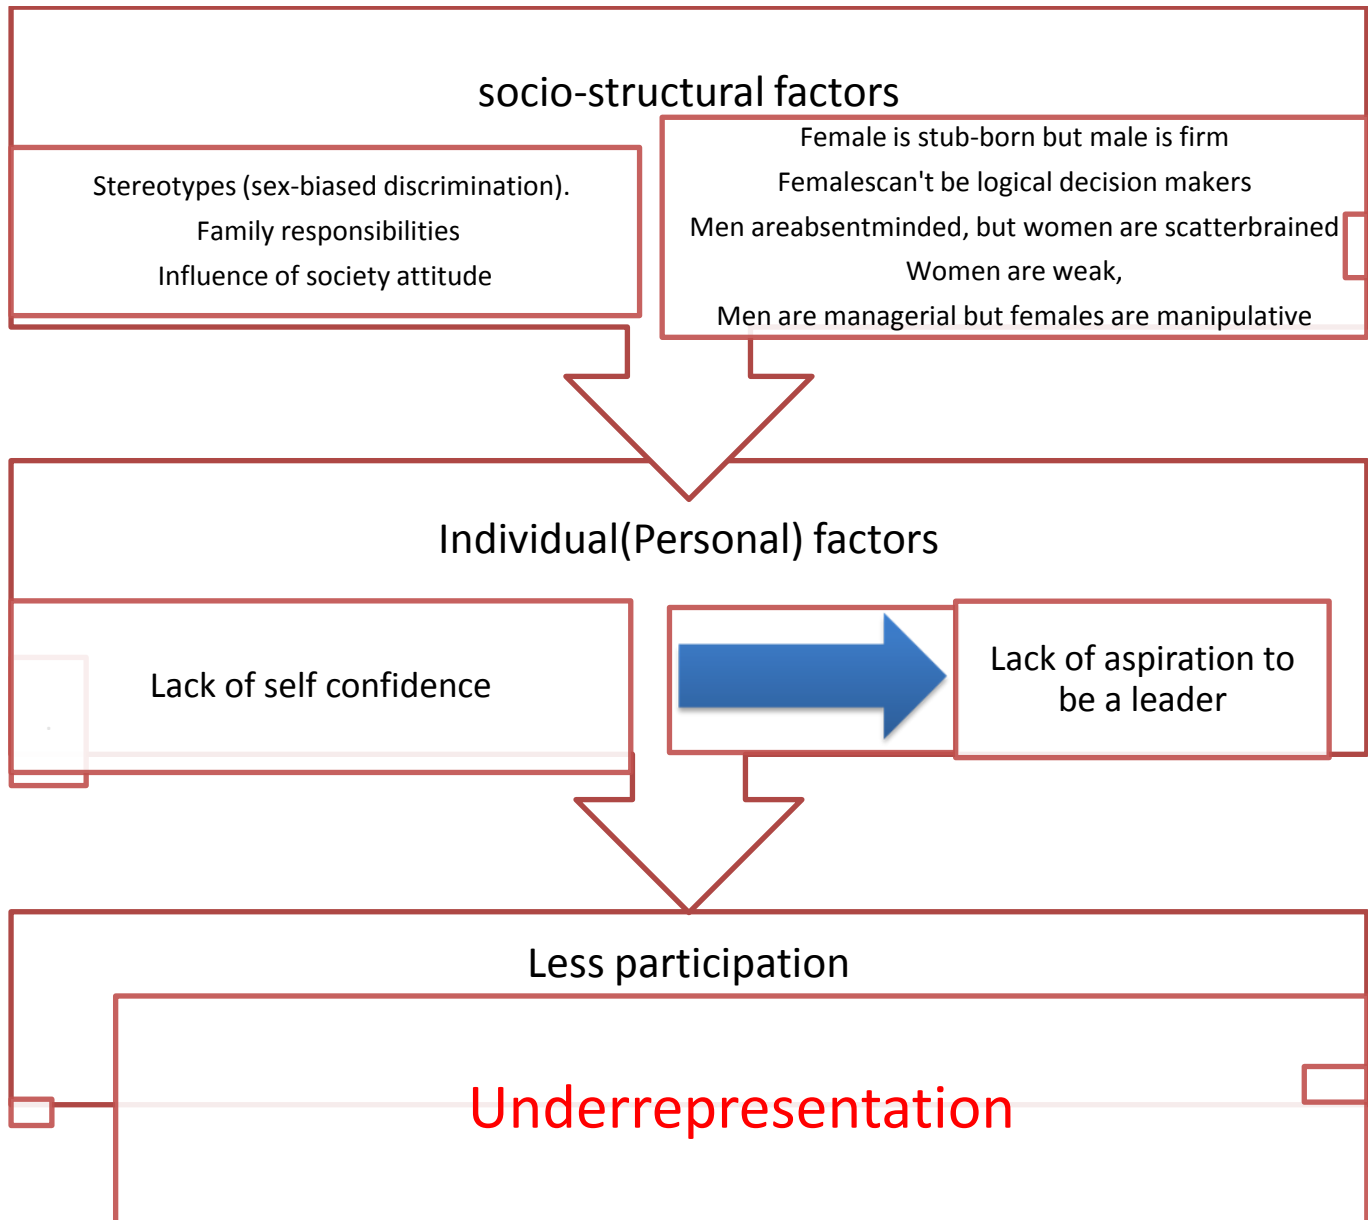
socio-structural factors

Stereotypes (sex-biased discrimination).
Family responsibilities
Influence of society attitude

Female is stub-born but male is firm
Femalescan't be logical decision makers
Men areabsentminded, but women are scatterbrained
Women are weak,
Men are managerial but females are manipulative

Individual(Personal) factors

Lack of self confidence

Lack of aspiration to be a leader

Less participation

Underrepresentation